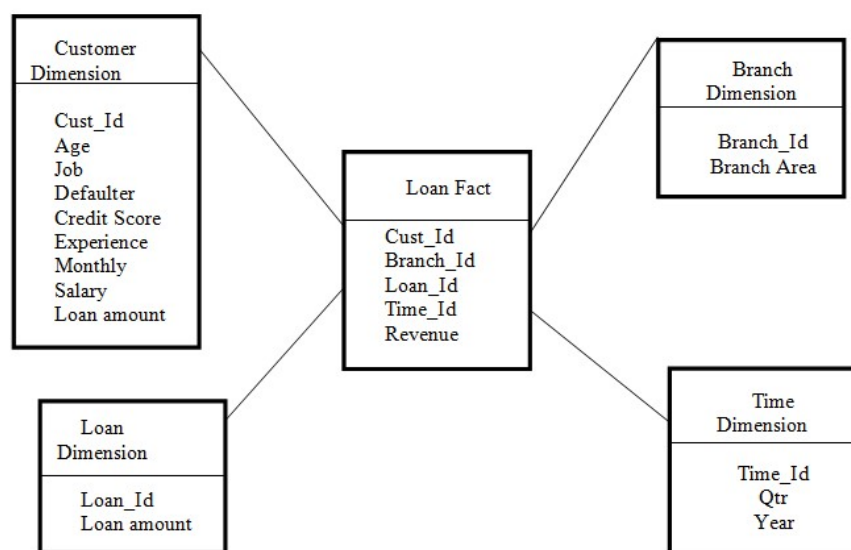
Customer Dimension

Cust_Id
Age
Job
Defaulter
Credit Score
Experience
Monthly
Salary
Loan amount

Branch Dimension

Branch_Id
Branch Area

Loan Fact

Cust_Id
Branch_Id
Loan_Id
Time_Id
Revenue

Loan Dimension

Loan_Id
Loan amount

Time Dimension

Time_Id
Qtr
Year